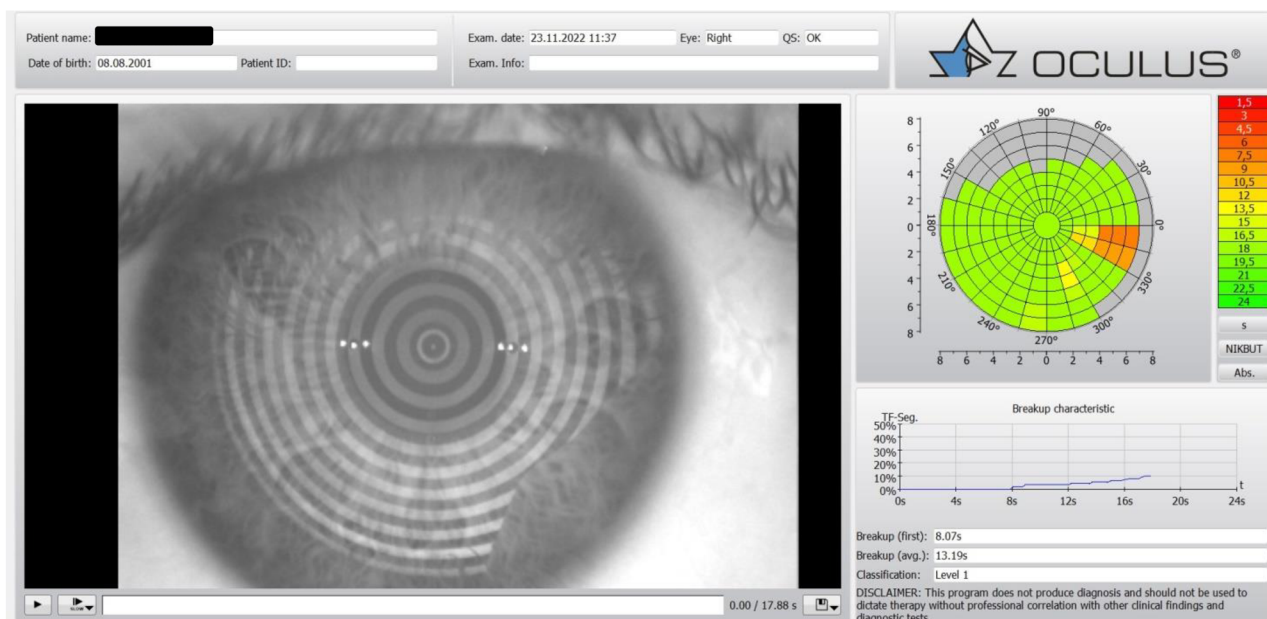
Patient name: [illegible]
Date of birth: 08.08.2001 Patient ID:

Exam. date: 23.11.2022 11:37 Eye: Right QS: OK
Exam. Info:

OCULUS®

8 6 4 2 0 2 4 6 8
90° 60° 30° 0° 330° 300° 270° 240° 210° 180° 150° 120°
8 6 4 2 0 2 4 6 8

1,5
3
4,5
6
7,5
9
10,5
12
13,5
15
16,5
18
19,5
21
22,5
24

s
NIKBUT
Abs.

Breakup characteristic
TF-Seg.
50%
40%
30%
20%
10%
0%
0s 4s 8s 12s 16s 20s 24s
t

Breakup (first): 8.07s
Breakup (avg.): 13.19s
Classification: Level 1
DISCLAIMER: This program does not produce diagnosis and should not be used to dictate therapy without professional correlation with other clinical findings and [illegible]

SLOW
0.00 / 17.88 s